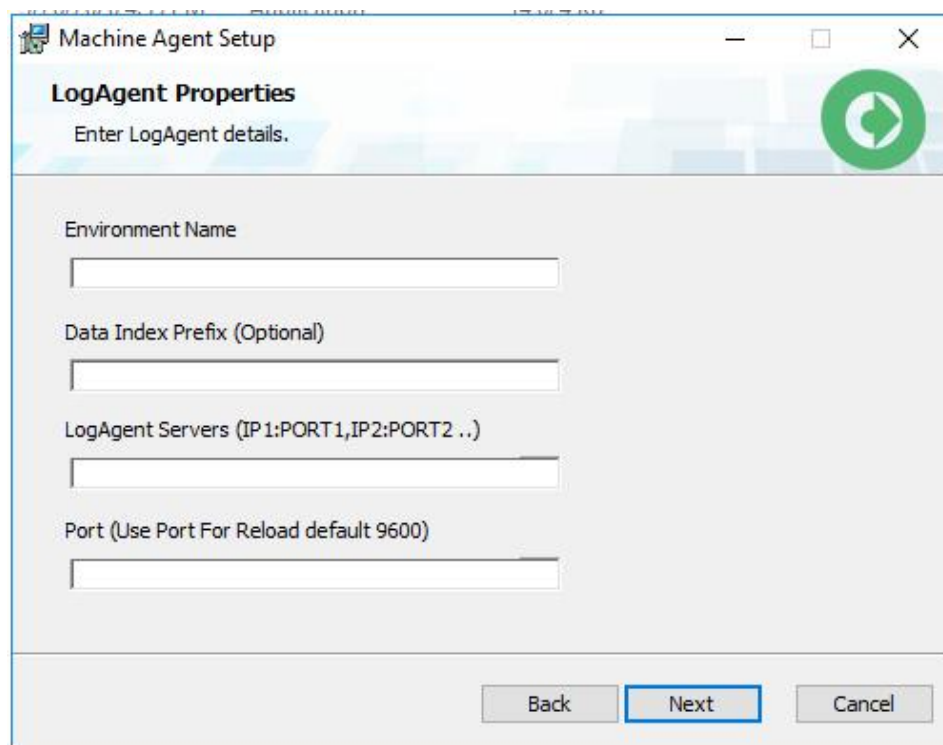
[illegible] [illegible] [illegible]

Machine Agent Setup

LogAgent Properties

Enter LogAgent details.

Environment Name

Data Index Prefix (Optional)

LogAgent Servers (IP1:PORT1,IP2:PORT2 ..)

Port (Use Port For Reload default 9600)

Back Next Cancel